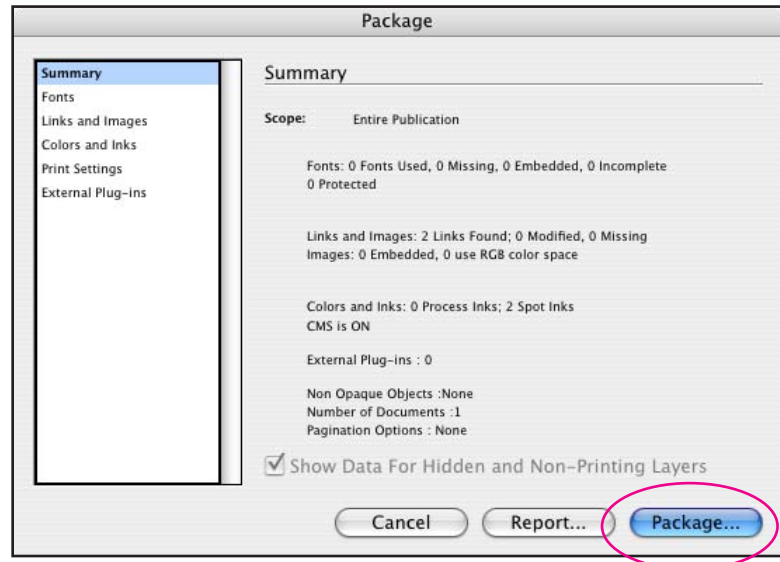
Package

Summary
Fonts
Links and Images
Colors and Inks
Print Settings
External Plug-ins

Summary

Scope: Entire Publication

Fonts: 0 Fonts Used, 0 Missing, 0 Embedded, 0 Incomplete
0 Protected

Links and Images: 2 Links Found; 0 Modified, 0 Missing
Images: 0 Embedded, 0 use RGB color space

Colors and Inks: 0 Process Inks; 2 Spot Inks
CMS is ON

External Plug-ins : 0

Non Opaque Objects :None
Number of Documents :1
Pagination Options : None

Show Data For Hidden and Non-Printing Layers

Cancel
Report...
Package...